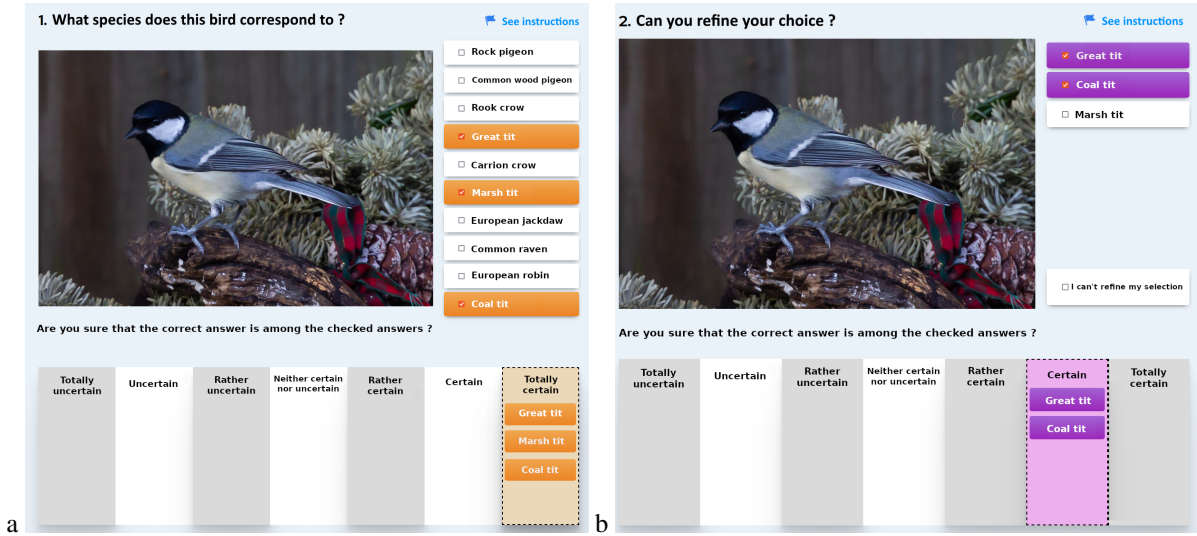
1. What species does this bird correspond to ?

See instructions

Rock pigeon
Common wood pigeon
Rook crow
Great tit
Carrion crow
Marsh tit
European jackdaw
Common raven
European robin
Coal tit

Are you sure that the correct answer is among the checked answers ?

| Totally uncertain | Uncertain | Rather uncertain | Neither certain nor uncertain | Rather certain | Certain | Totally certain |
|---|---|---|---|---|---|---|
| | | | | | | Great tit |
| | | | | | | Marsh tit |
| | | | | | | Coal tit |

a

2. Can you refine your choice ?

See instructions

Great tit
Coal tit
Marsh tit

I can't refine my selection

Are you sure that the correct answer is among the checked answers ?

| Totally uncertain | Uncertain | Rather uncertain | Neither certain nor uncertain | Rather certain | Certain | Totally certain |
|---|---|---|---|---|---|---|
| | | | | | Great tit | |
| | | | | | Coal tit | |

b